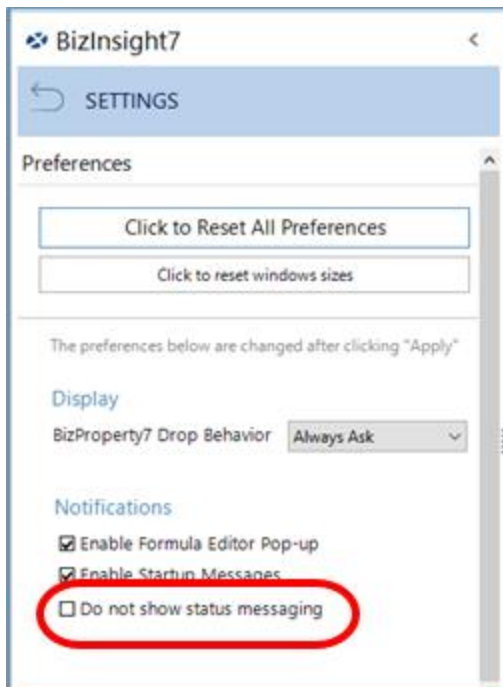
BizInsight7

<

SETTINGS

Preferences

Click to Reset All Preferences

Click to reset windows sizes

The preferences below are changed after clicking "Apply"

Display

BizProperty7 Drop Behavior Always Ask

Notifications

☑ Enable Formula Editor Pop-up

☑ Enable Startup Messages

☐ Do not show status messaging